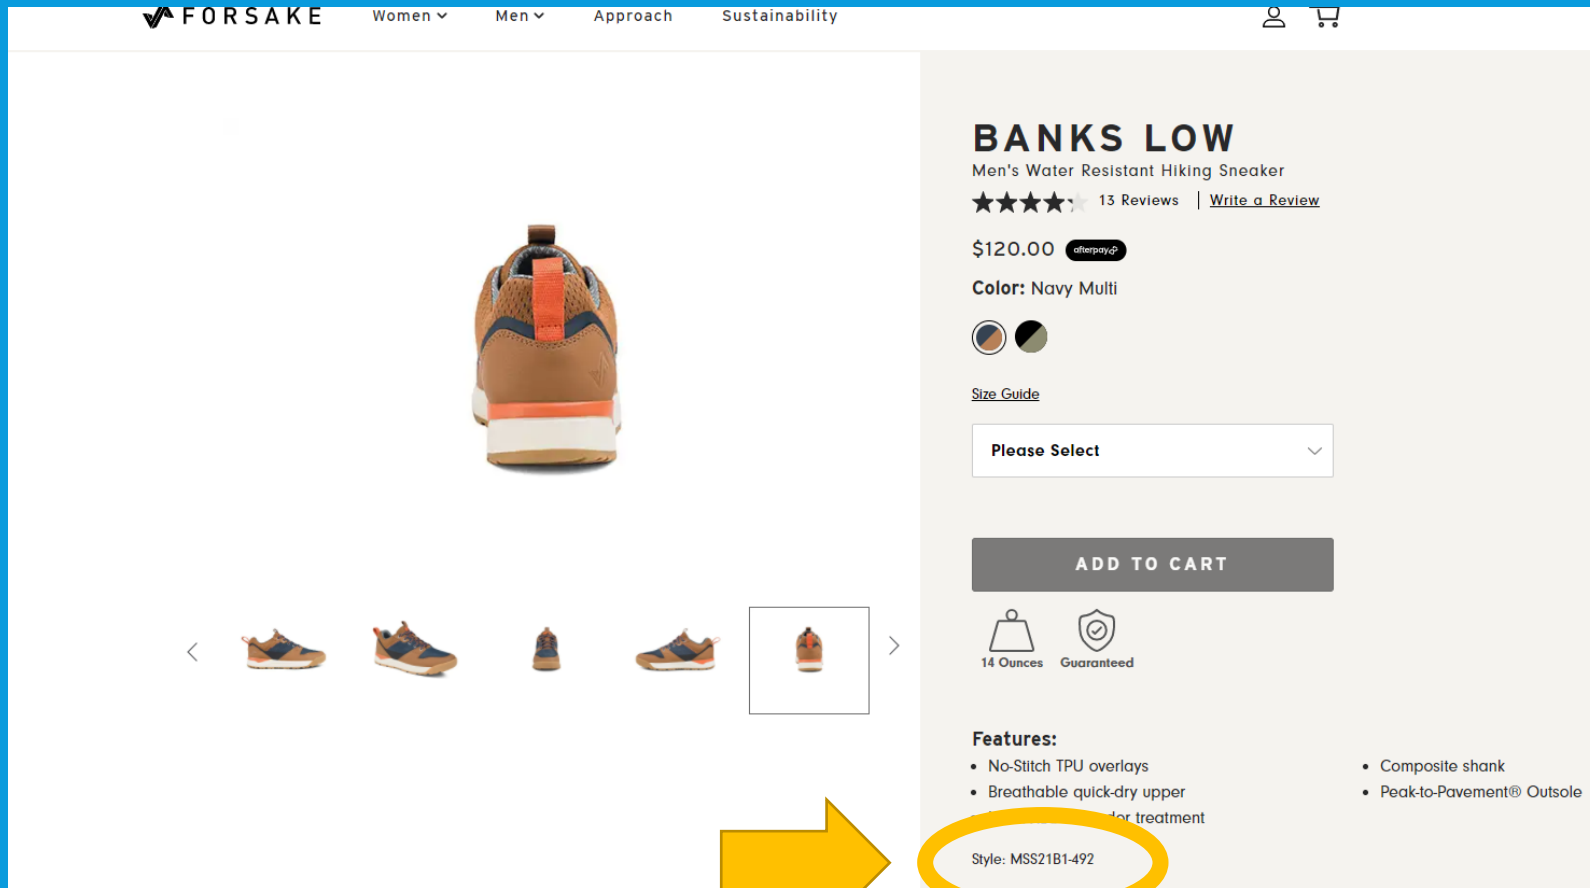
FORSAKE Women Men Approach Sustainability

BANKS LOW

Men's Water Resistant Hiking Sneaker

13 Reviews | Write a Review

$120.00 afterpay

Color: Navy Multi

Size Guide

Please Select

ADD TO CART

14 Ounces Guaranteed

Features:

- No-Stitch TPU overlays
- Breathable quick-dry upper
- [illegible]dor treatment

- Composite shank
- Peak-to-Pavement® Outsole

Style: MSS21B1-492